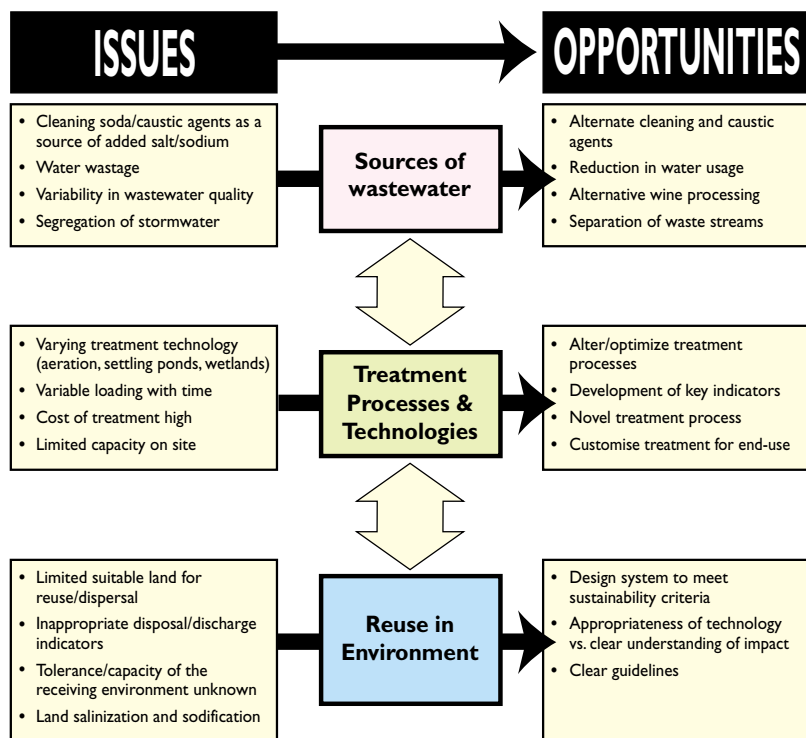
ISSUES

OPPORTUNITIES

- Cleaning soda/caustic agents as a source of added salt/sodium
- Water wastage
- Variability in wastewater quality
- Segregation of stormwater

Sources of wastewater

- Alternate cleaning and caustic agents
- Reduction in water usage
- Alternative wine processing
- Separation of waste streams

- Varying treatment technology (aeration, settling ponds, wetlands)
- Variable loading with time
- Cost of treatment high
- Limited capacity on site

Treatment Processes & Technologies

- Alter/optimize treatment processes
- Development of key indicators
- Novel treatment process
- Customise treatment for end-use

- Limited suitable land for reuse/dispersal
- Inappropriate disposal/discharge indicators
- Tolerance/capacity of the receiving environment unknown
- Land salinization and sodification

Reuse in Environment

- Design system to meet sustainability criteria
- Appropriateness of technology vs. clear understanding of impact
- Clear guidelines